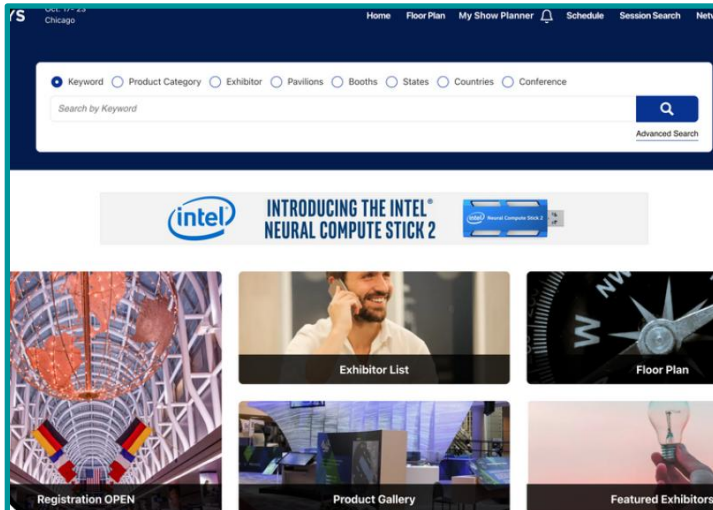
ys Oct. 17 - 23
Chicago

Home Floor Plan My Show Planner Schedule Session Search Netw

Keyword Product Category Exhibitor Pavilions Booths States Countries Conference

Search by Keyword

Advanced Search

intel

INTRODUCING THE INTEL®
NEURAL COMPUTE STICK 2

intel Neural Compute Stick 2

Exhibitor List

Floor Plan

Registration OPEN

Product Gallery

Featured Exhibitors